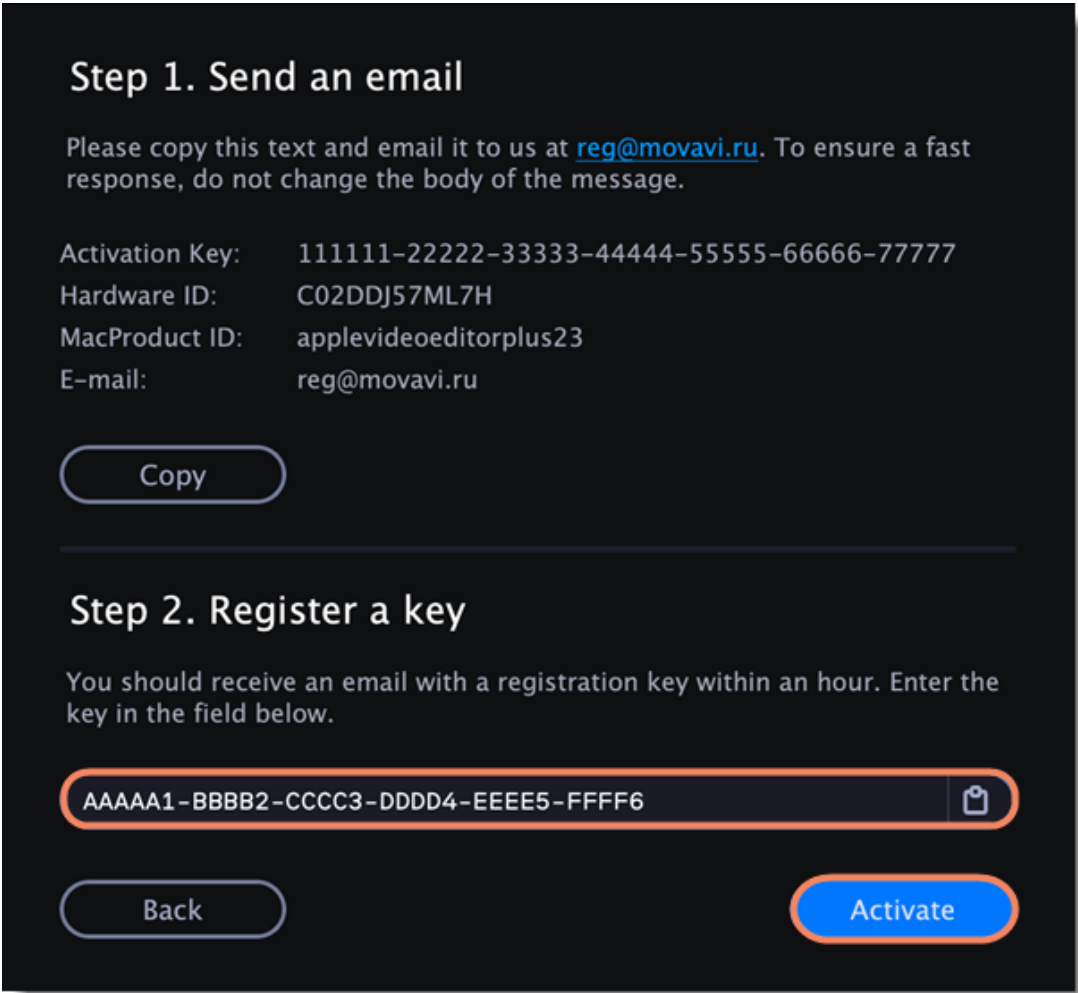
Step 1. Send an email

Please copy this text and email it to us at reg@movavi.ru. To ensure a fast response, do not change the body of the message.

Activation Key: 111111-22222-33333-44444-55555-66666-77777
Hardware ID: C02DDJ57ML7H
MacProduct ID: applevideoeditorplus23
E-mail: reg@movavi.ru

Copy

Step 2. Register a key

You should receive an email with a registration key within an hour. Enter the key in the field below.

AAAAA1-BBBB2-CCCC3-DDDD4-EEEE5-FFFF6

Back

Activate